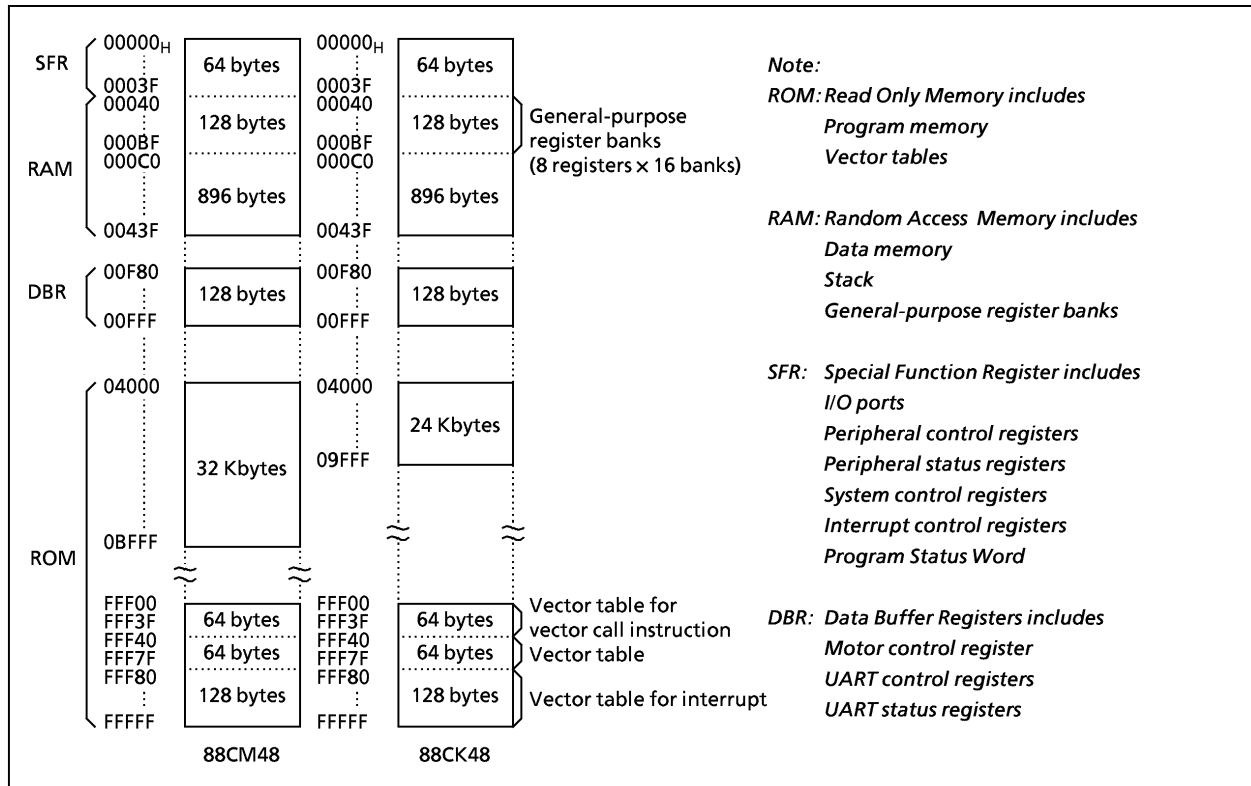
SFR
RAM
DBR
ROM

$00000_H$
0003F
00040
000BF
000C0
0043F
00F80
00FFF
04000
0BFFF
FFF00
FFF3F
FFF40
FFF7F
FFF80
FFFFF

64 bytes
128 bytes
896 bytes
128 bytes
32 Kbytes
64 bytes
64 bytes
128 bytes

88CM48

$00000_H$
0003F
00040
000BF
000C0
0043F
00F80
00FFF
04000
09FFF
FFF00
FFF3F
FFF40
FFF7F
FFF80
FFFFF

64 bytes
128 bytes
896 bytes
128 bytes
24 Kbytes
64 bytes
64 bytes
128 bytes

88CK48

General-purpose register banks (8 registers × 16 banks)

Vector table for vector call instruction
Vector table
Vector table for interrupt

Note:
ROM: Read Only Memory includes
Program memory
Vector tables

RAM: Random Access Memory includes
Data memory
Stack
General-purpose register banks

SFR: Special Function Register includes
I/O ports
Peripheral control registers
Peripheral status registers
System control registers
Interrupt control registers
Program Status Word

DBR: Data Buffer Registers includes
Motor control register
UART control registers
UART status registers